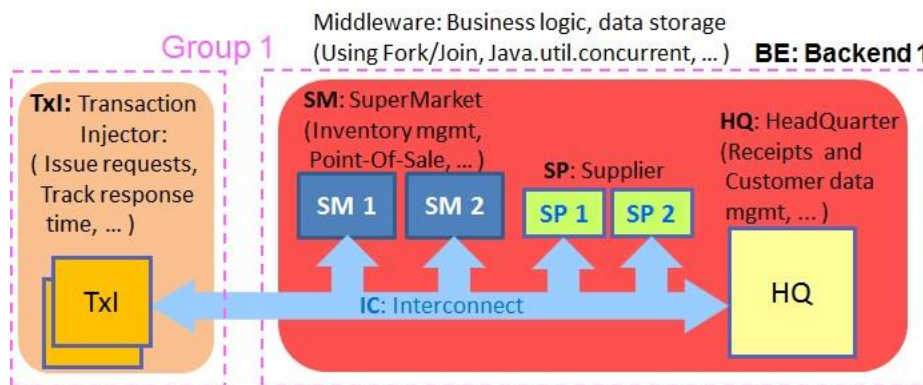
Middleware: Business logic, data storage
(Using Fork/Join, Java.util.concurrent, ... )

Group 1

BE: Backend 1

TxI: Transaction Injector:
( Issue requests, Track response time, ... )

TxI

SM: SuperMarket
(Inventory mgmt, Point-Of-Sale, ... )

SM 1

SM 2

SP: Supplier

SP 1

SP 2

HQ: HeadQuarter
(Receipts and Customer data mgmt, ... )

HQ

IC: Interconnect